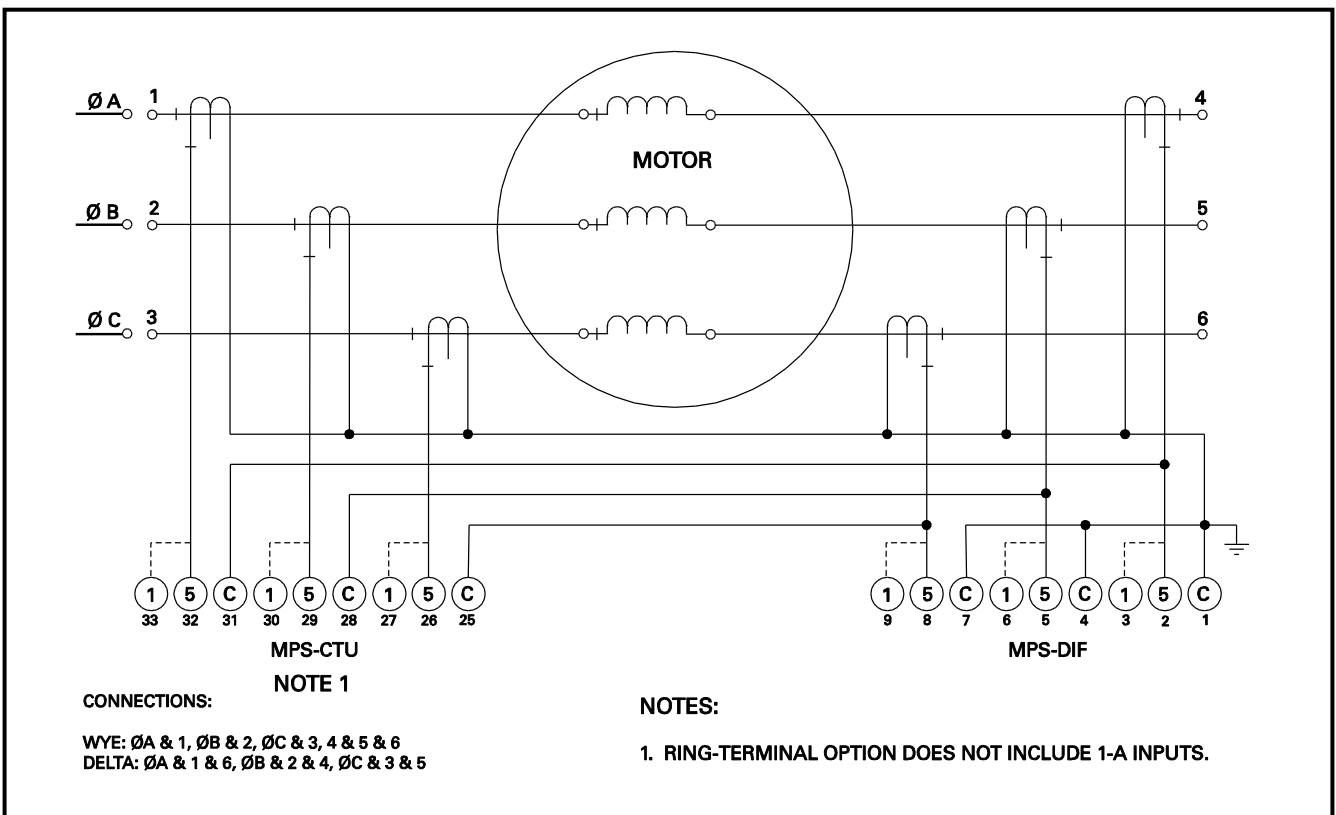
Ø A 1

Ø B 2

Ø C 3

4

5

6

MOTOR

1 33 5 32 C 31 1 30 5 29 C 28 1 27 5 26 C 25

1 9 5 8 C 7 1 6 5 5 C 4 1 3 5 2 C 1

MPS-CTU

NOTE 1

MPS-DIF

CONNECTIONS:

WYE: ØA & 1, ØB & 2, ØC & 3, 4 & 5 & 6
DELTA: ØA & 1 & 6, ØB & 2 & 4, ØC & 3 & 5

NOTES:

1. RING-TERMINAL OPTION DOES NOT INCLUDE 1-A INPUTS.